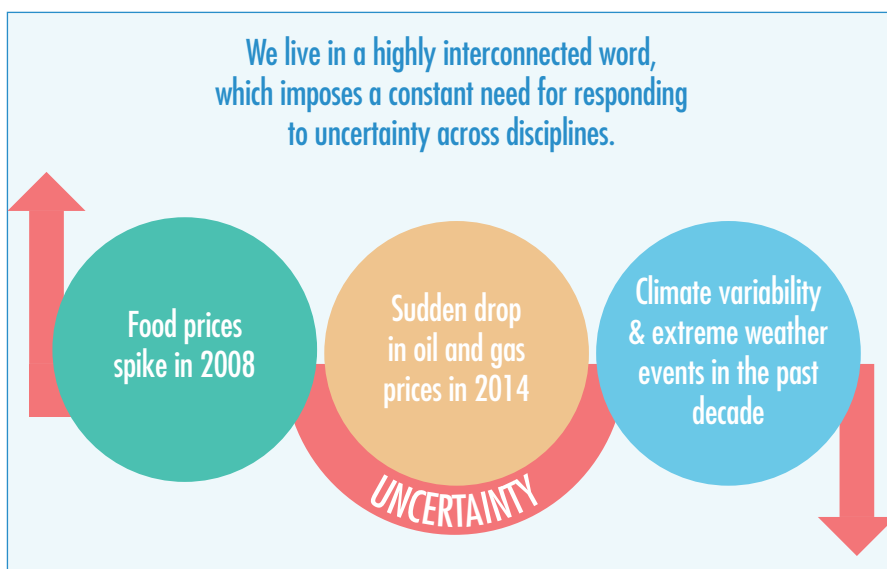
We live in a highly interconnected word, which imposes a constant need for responding to uncertainty across disciplines.

Food prices spike in 2008

Sudden drop in oil and gas prices in 2014

Climate variability & extreme weather events in the past decade

UNCERTAINTY